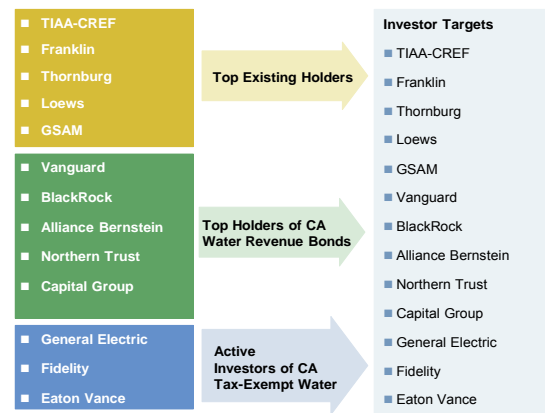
- TIAA-CREF
- Franklin
- Thornburg
- Loews
- GSAM

Top Existing Holders

- Vanguard
- BlackRock
- Alliance Bernstein
- Northern Trust
- Capital Group

Top Holders of CA Water Revenue Bonds

- General Electric
- Fidelity
- Eaton Vance

Active Investors of CA Tax-Exempt Water

Investor Targets
- TIAA-CREF
- Franklin
- Thornburg
- Loews
- GSAM
- Vanguard
- BlackRock
- Alliance Bernstein
- Northern Trust
- Capital Group
- General Electric
- Fidelity
- Eaton Vance